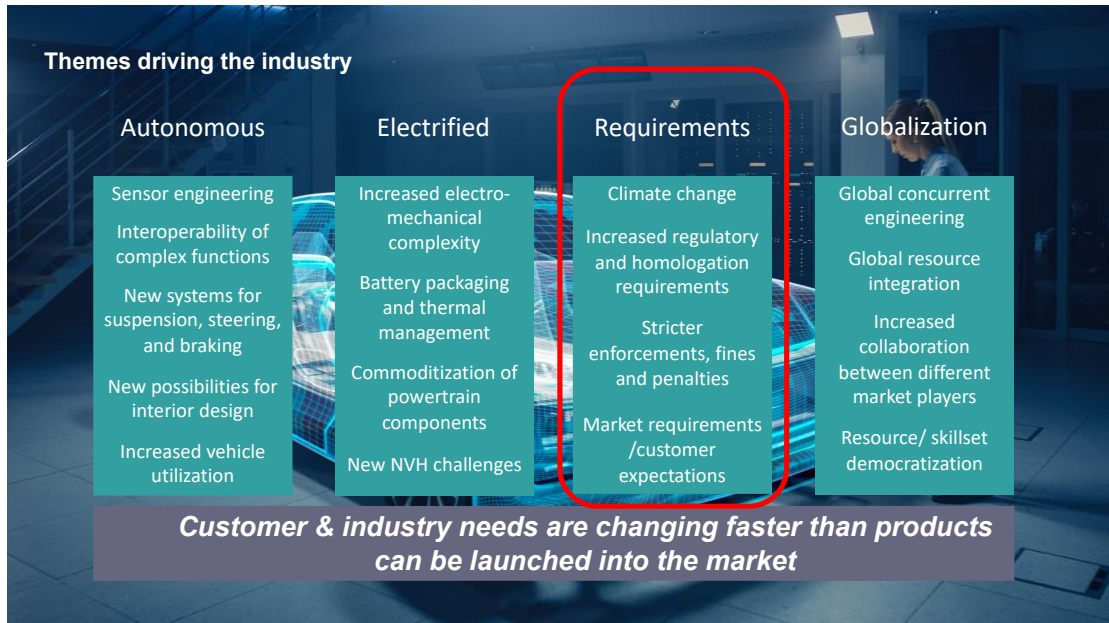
Themes driving the industry

Autonomous

Sensor engineering

Interoperability of complex functions

New systems for suspension, steering, and braking

New possibilities for interior design

Increased vehicle utilization

Electrified

Increased electro-mechanical complexity

Battery packaging and thermal management

Commoditization of powertrain components

New NVH challenges

Requirements

Climate change

Increased regulatory and homologation requirements

Stricter enforcements, fines and penalties

Market requirements /customer expectations

Globalization

Global concurrent engineering

Global resource integration

Increased collaboration between different market players

Resource/ skillset democratization

Customer & industry needs are changing faster than products can be launched into the market